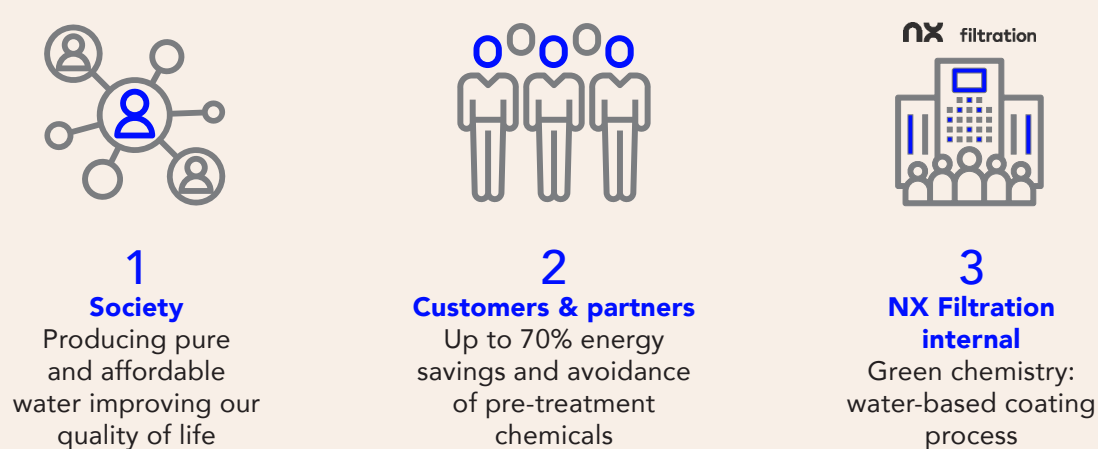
nx filtration

1
Society
Producing pure and affordable water improving our quality of life

2
Customers & partners
Up to 70% energy savings and avoidance of pre-treatment chemicals

3
NX Filtration internal
Green chemistry: water-based coating process